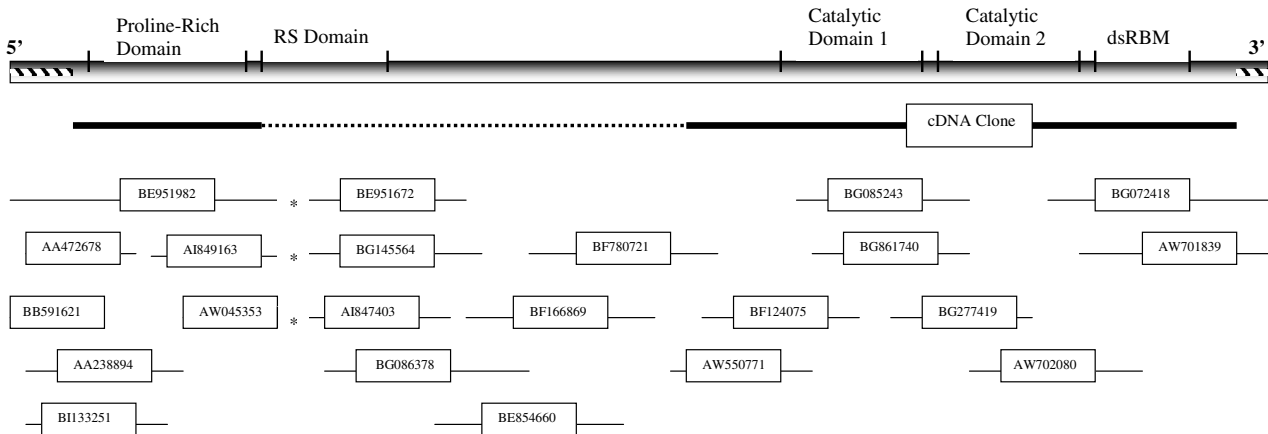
Proline-Rich Domain

RS Domain

Catalytic Domain 1

Catalytic Domain 2

dsRBM

5'

3'

cDNA Clone

BE951982

*

BE951672

BG085243

BG072418

AA472678

AI849163

*

BG145564

BF780721

BG861740

AW701839

BB591621

AW045353

*

AI847403

BF166869

BF124075

BG277419

AA238894

BG086378

AW550771

AW702080

BI133251

BE854660